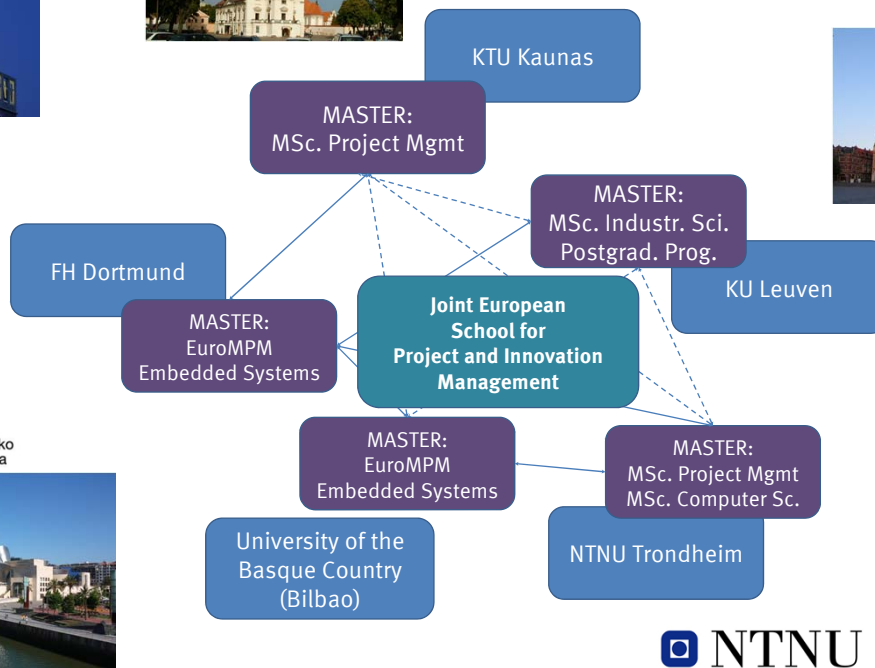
KTU Kaunas

MASTER:
MSc. Project Mgmt

MASTER:
MSc. Industr. Sci.
Postgrad. Prog.

FH Dortmund

KU Leuven

MASTER:
EuroMPM
Embedded Systems

Joint European
School for
Project and Innovation
Management

ko
a

MASTER:
EuroMPM
Embedded Systems

MASTER:
MSc. Project Mgmt
MSc. Computer Sc.

University of the
Basque Country
(Bilbao)

NTNU Trondheim

NTNU